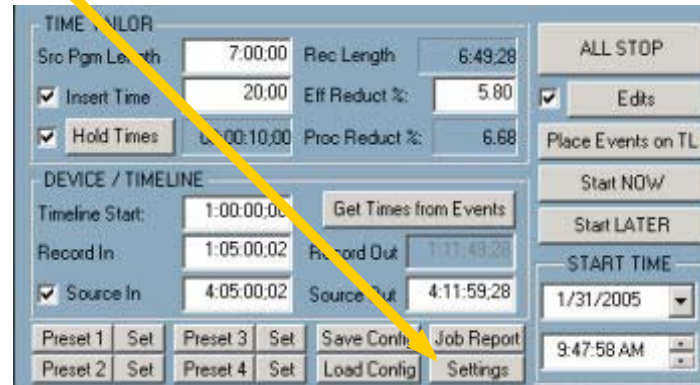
TIME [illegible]LOR
Src Pgm Le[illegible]th 7:00;00 Rec Length 6:49;28
Insert Time 20;00 Eff Reduct %: 5.80
Hold Times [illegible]:00:10;00 Proc Reduct %: 6.68

ALL STOP
Edits
Place Events on TL
Start NOW
Start LATER

DEVICE / TIMELINE
Timeline Start: 1:00:00;0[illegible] Get Times from Events
Record In 1:05:00;02 R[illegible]ord Out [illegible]
Source In 4:05:00;02 Sourc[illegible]ut 4:11:59;28

START TIME
1/31/2005
9:47:58 AM

Preset 1 Set Preset 3 Set Save Conf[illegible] Job Report
Preset 2 Set Preset 4 Set Load Config Settings